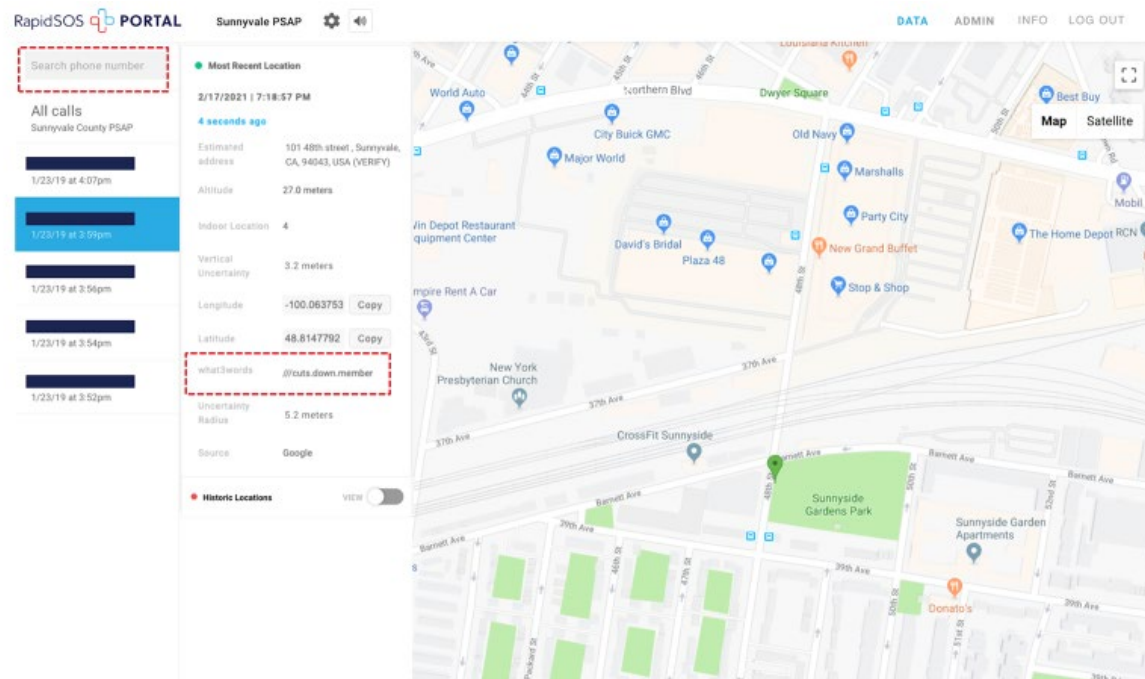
RapidSOS PORTAL Sunnyvale PSAP

DATA ADMIN INFO LOG OUT

Search phone number

All calls
Sunnyvale County PSAP

1/23/19 at 4:07pm

1/23/19 at 3:59pm

1/23/19 at 3:56pm

1/23/19 at 3:54pm

1/23/19 at 3:52pm

Most Recent Location

2/17/2021 | 7:18:57 PM

4 seconds ago

| | |
|---|---|
| Estimated address | 101 48th street , Sunnyvale, CA, 94043, USA (VERIFY) |
| Altitude | 27.0 meters |
| Indoor Location | 4 |
| Vertical Uncertainty | 3.2 meters |
| Longitude | -100.063753 Copy |
| Latitude | 48.8147792 Copy |
| what3words | ///cuts.down.member |
| Uncertainty Radius | 5.2 meters |
| Source | Google |

Historic Locations VIEW

Map Satellite

Louisiana Kitchen
World Auto
Northern Blvd
Dwyer Square
Best Buy
City Buick GMC
Old Navy
Major World
Marshalls
Party City
Vin Depot Restaurant Equipment Center
David's Bridal
Plaza 48
New Grand Buffet
The Home Depot
RCN
Mobil
Stop & Shop
Empire Rent A Car
New York Presbyterian Church
37th Ave
37th Ave
37th Ave
CrossFit Sunnyside
Barnett Ave
Barnett Ave
Barnett Ave
Barnett Ave
Sunnyside Gardens Park
Sunnyside Garden Apartments
39th Ave
39th Ave
39th Ave
Donato's
48th St
48th St
46th St
47th St
45th St
50th St
51st St
52nd St
43rd St
Packard St
44th St